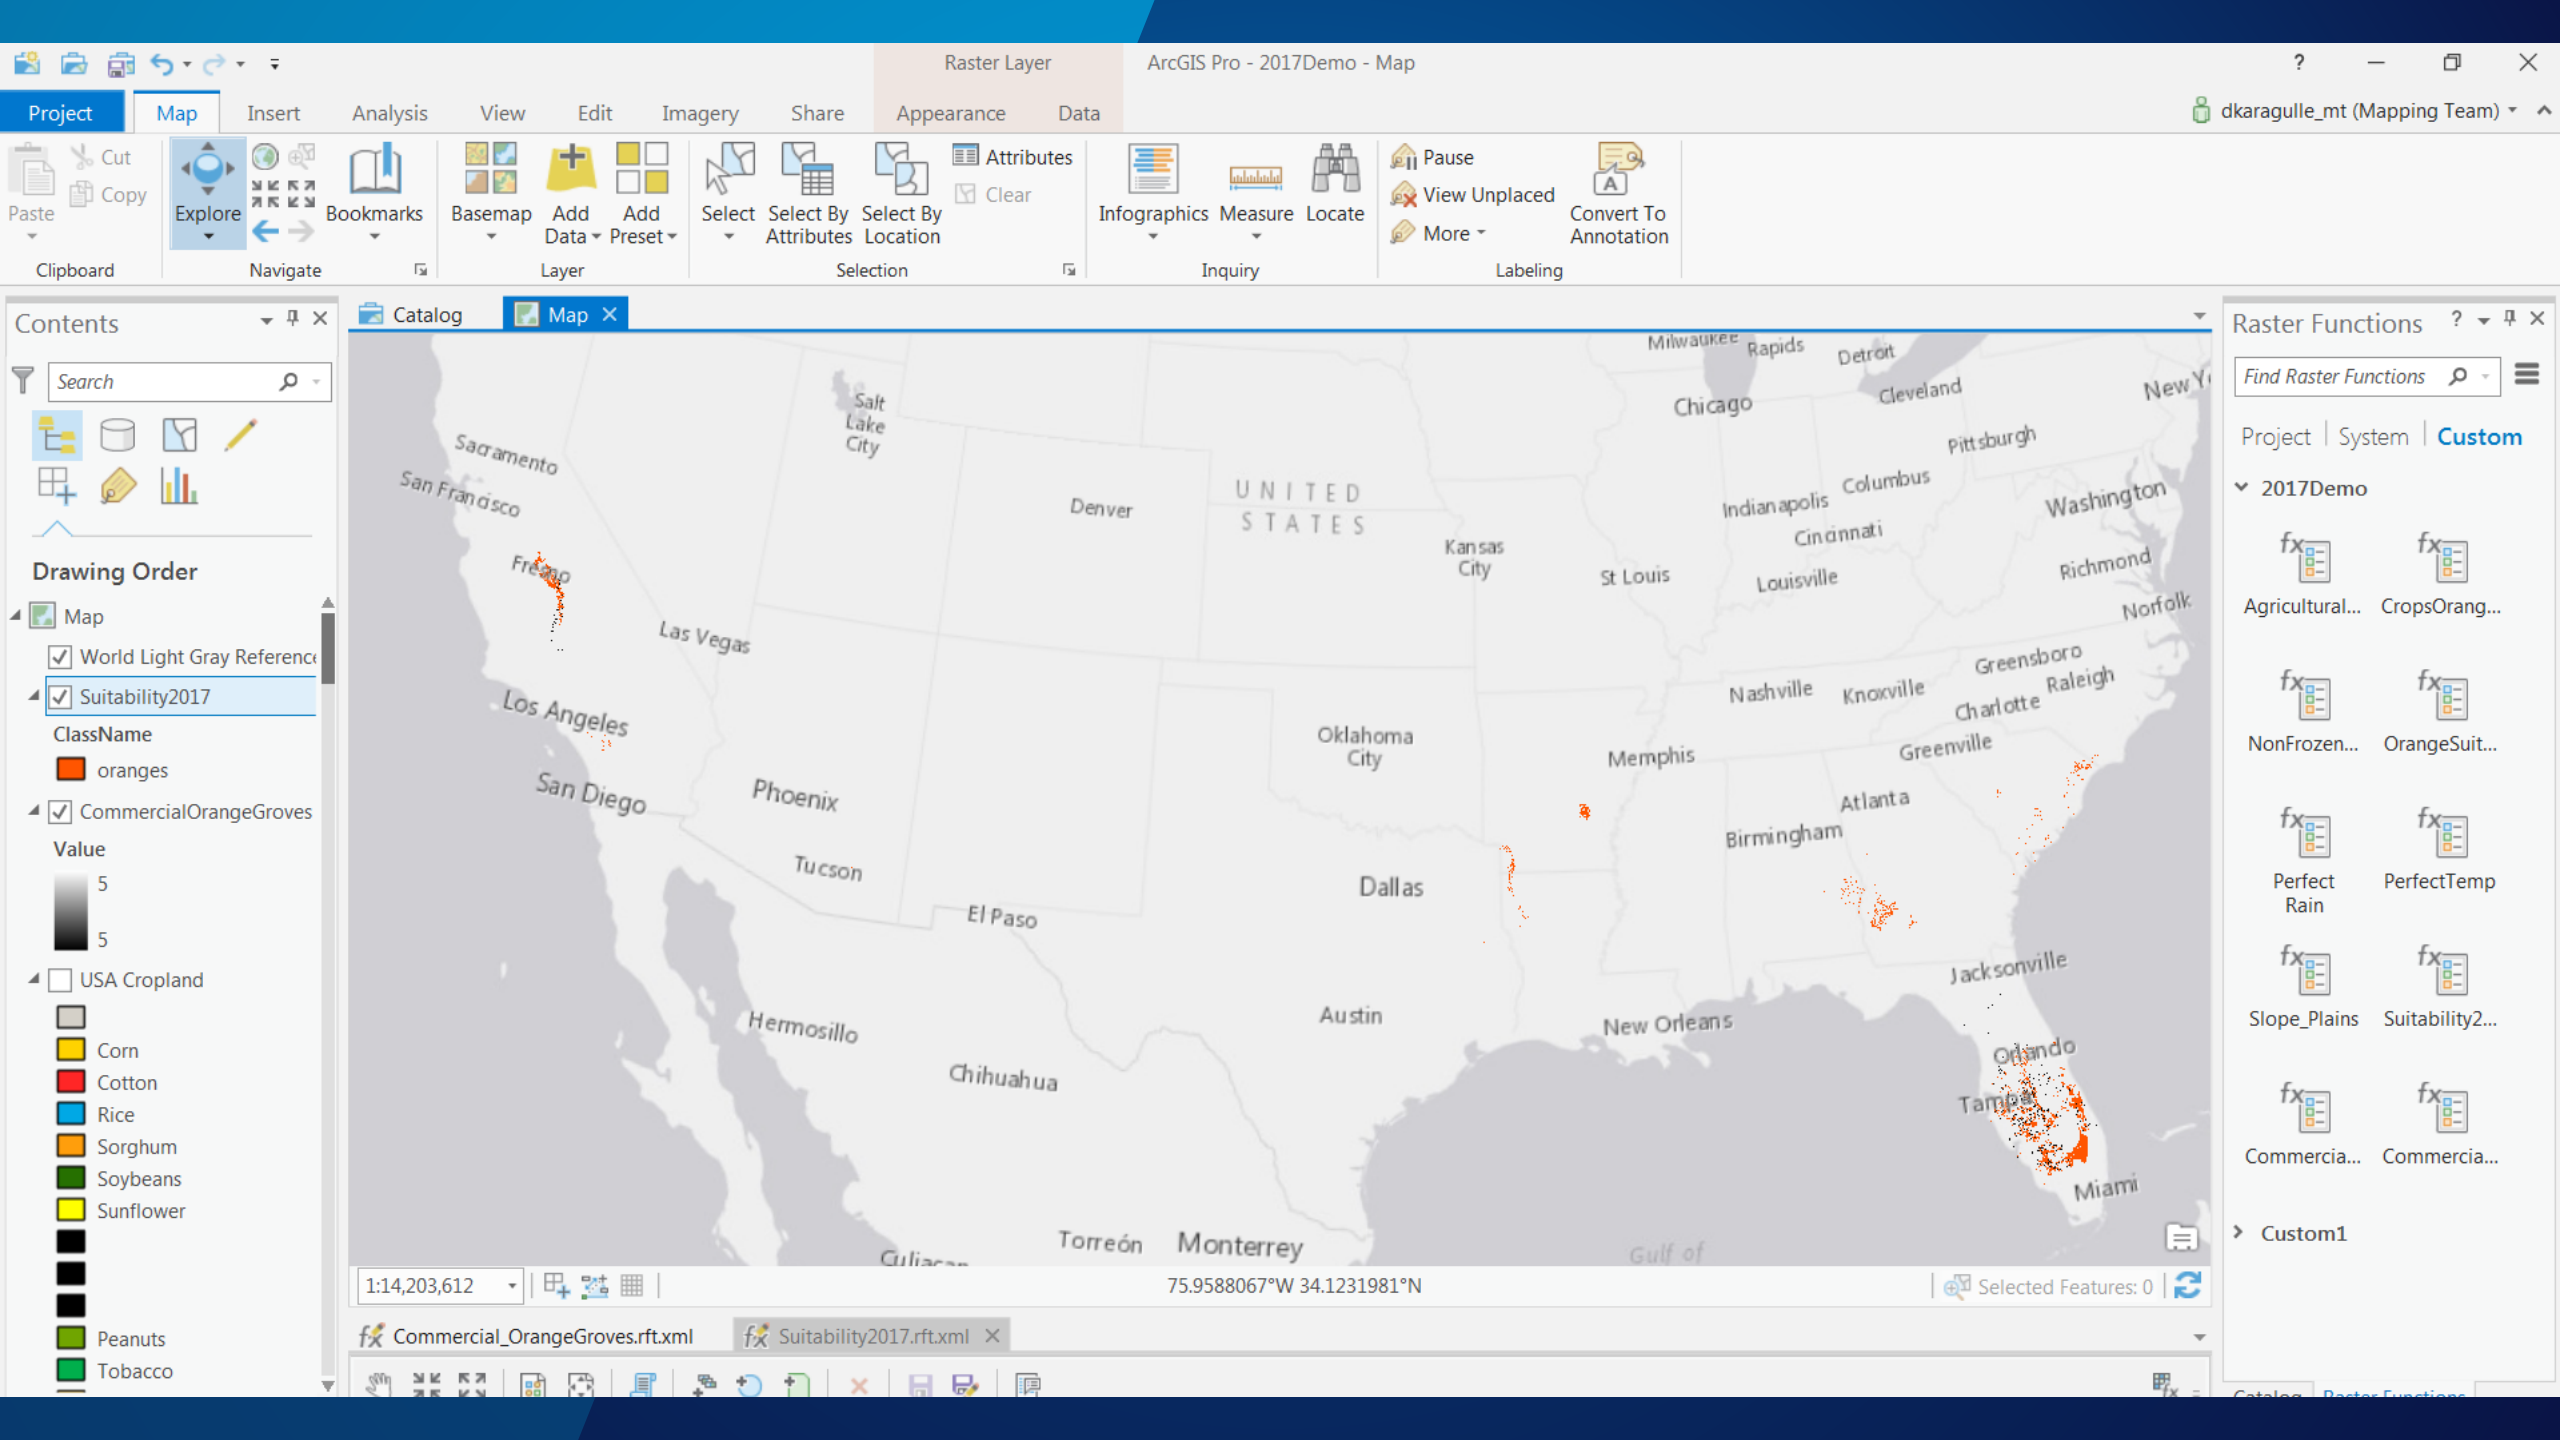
Raster Layer ArcGIS Pro - 2017Demo - Map ?

Project Map Insert Analysis View Edit Imagery Share Appearance Data dkaragulle_mt (Mapping Team)

Paste Cut Copy Clipboard
Explore Bookmarks Navigate
Basemap Add Data Add Preset Layer
Select Select By Attributes Select By Location Attributes Clear Selection
Infographics Measure Locate Inquiry
Pause View Unplaced More Convert To Annotation Labeling

Contents
Search
Drawing Order
Map
World Light Gray Referenc
Suitability2017
ClassName
oranges
CommercialOrangeGroves
Value
5
5
USA Cropland
Corn
Cotton
Rice
Sorghum
Soybeans
Sunflower
Peanuts
Tobacco

Catalog Map

Milwaukee Rapids Detroit Cleveland New Y Chicago Pittsburgh Salt Lake City Sacramento San Francisco Denver UNITED STATES Kansas City St Louis Indianapolis Columbus Cincinnati Washington Louisville Richmond Norfolk Fresno Las Vegas Greensboro Raleigh Nashville Knoxville Charlotte Los Angeles Oklahoma City Memphis Greenville San Diego Phoenix Atlanta Birmingham Tucson Dallas El Paso Jacksonville Austin New Orleans Hermosillo Chihuahua Orlando Tampa Miami Torreón Monterrey Culiacan Gulf of

1:14,203,612 75.9588067°W 34.1231981°N Selected Features: 0

Commercial_OrangeGroves.rft.xml Suitability2017.rft.xml

Raster Functions ?
Find Raster Functions
Project System Custom
2017Demo
Agricultural... CropsOrang...
NonFrozen... OrangeSuit...
Perfect Rain PerfectTemp
Slope_Plains Suitability2...
Commercia... Commercia...
Custom1